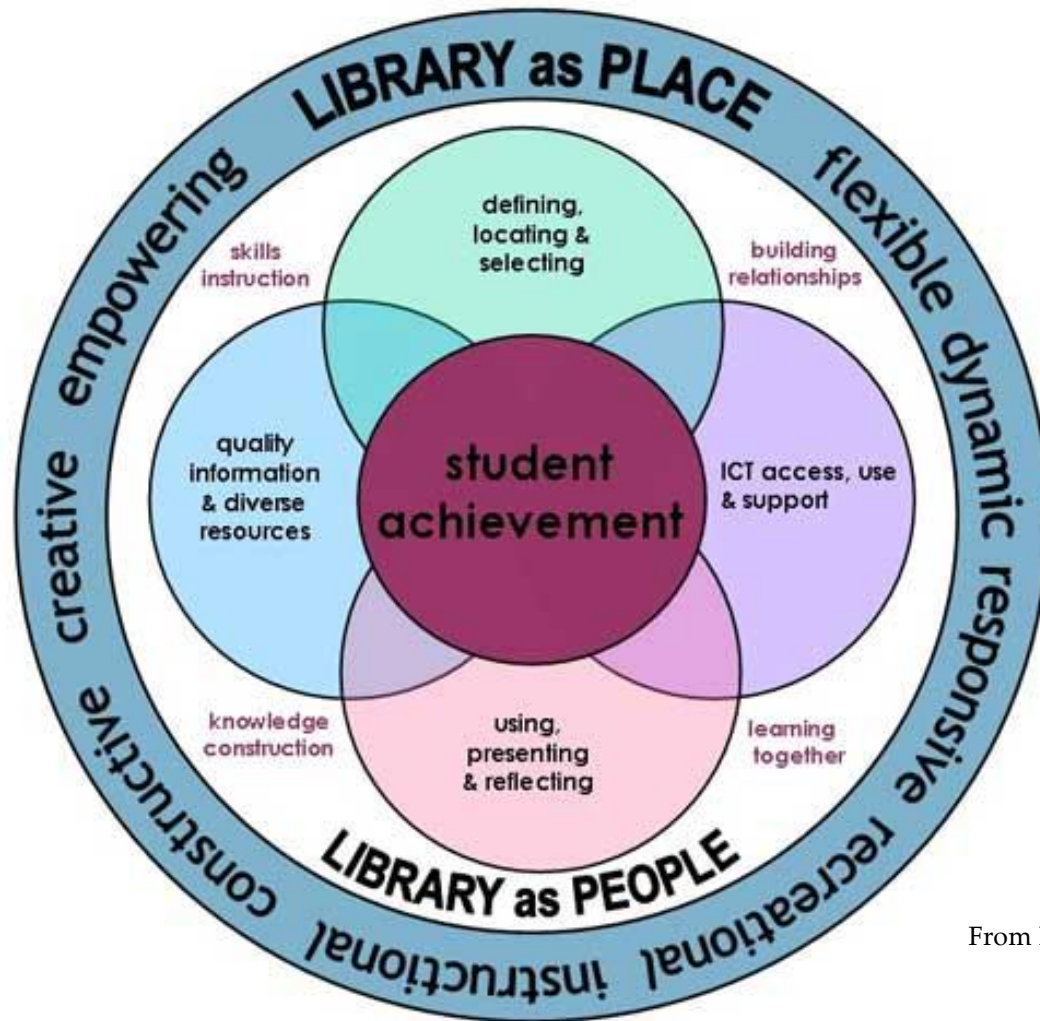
LIBRARY as PLACE

flexible dynamic responsive recreational instructional constructive creative empowering

skills instruction

defining, locating & selecting

building relationships

quality information & diverse resources

student achievement

ICT access, use & support

knowledge construction

using, presenting & reflecting

learning together

LIBRARY as PEOPLE

From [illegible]